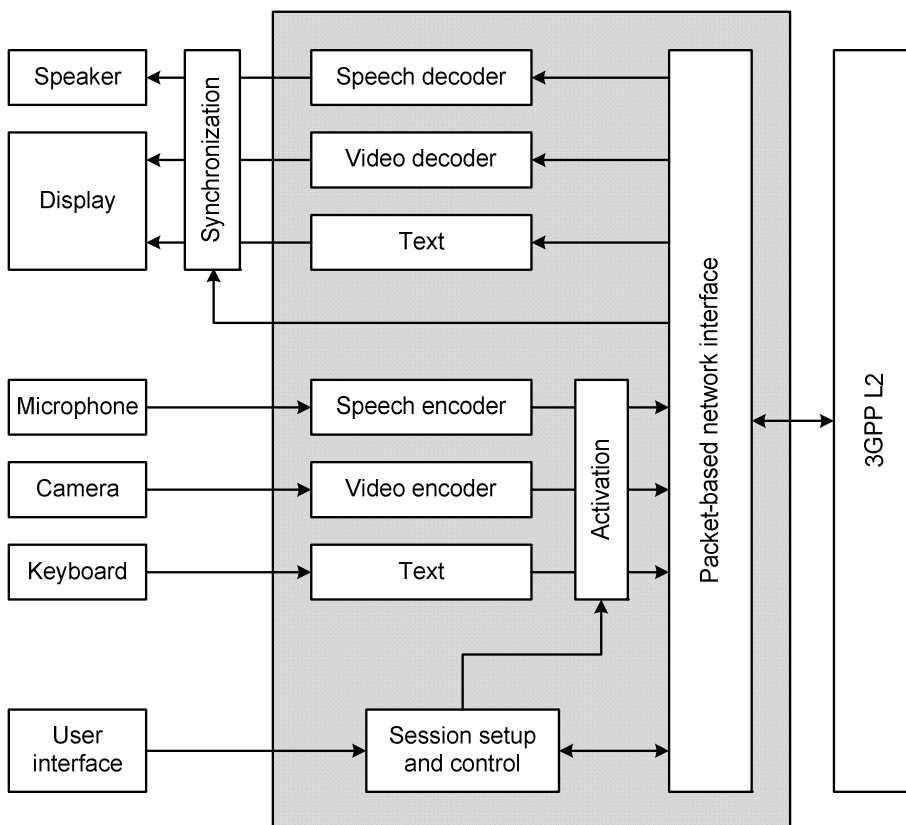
Speaker
Synchronization
Speech decoder
Video decoder
Display
Text
Packet-based network interface
3GPP L2
Microphone
Speech encoder
Camera
Video encoder
Activation
Keyboard
Text
User interface
Session setup and control